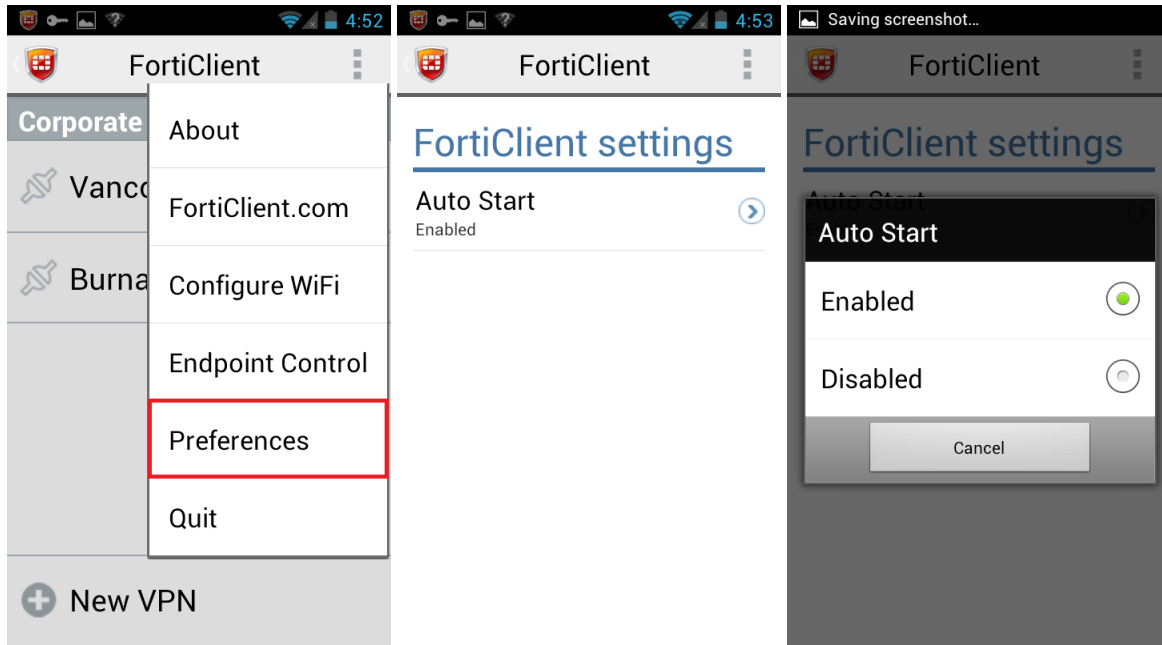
4:52

FortiClient

Corporate

Vanco

Burna

About

FortiClient.com

Configure WiFi

Endpoint Control

Preferences

Quit

New VPN

4:53

FortiClient

FortiClient settings

Auto Start

Enabled

Saving screenshot…

FortiClient

FortiClient settings

Auto Start

Auto Start

Enabled

Disabled

Cancel